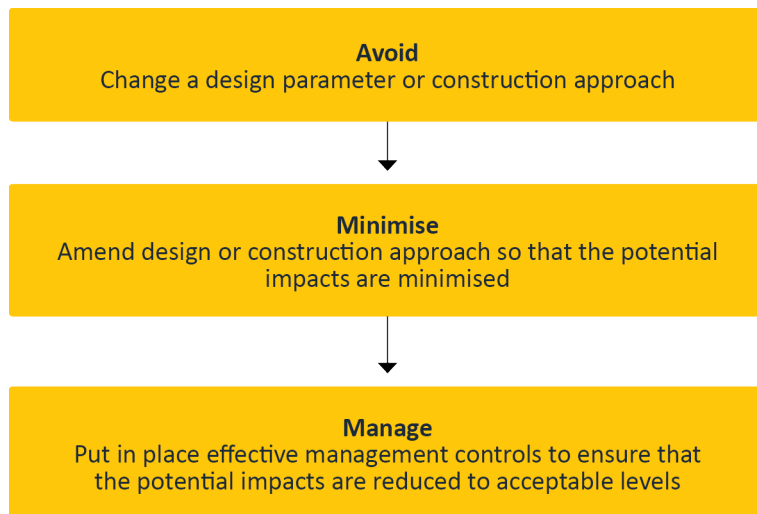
Avoid
Change a design parameter or construction approach

Minimise
Amend design or construction approach so that the potential impacts are minimised

Manage
Put in place effective management controls to ensure that the potential impacts are reduced to acceptable levels